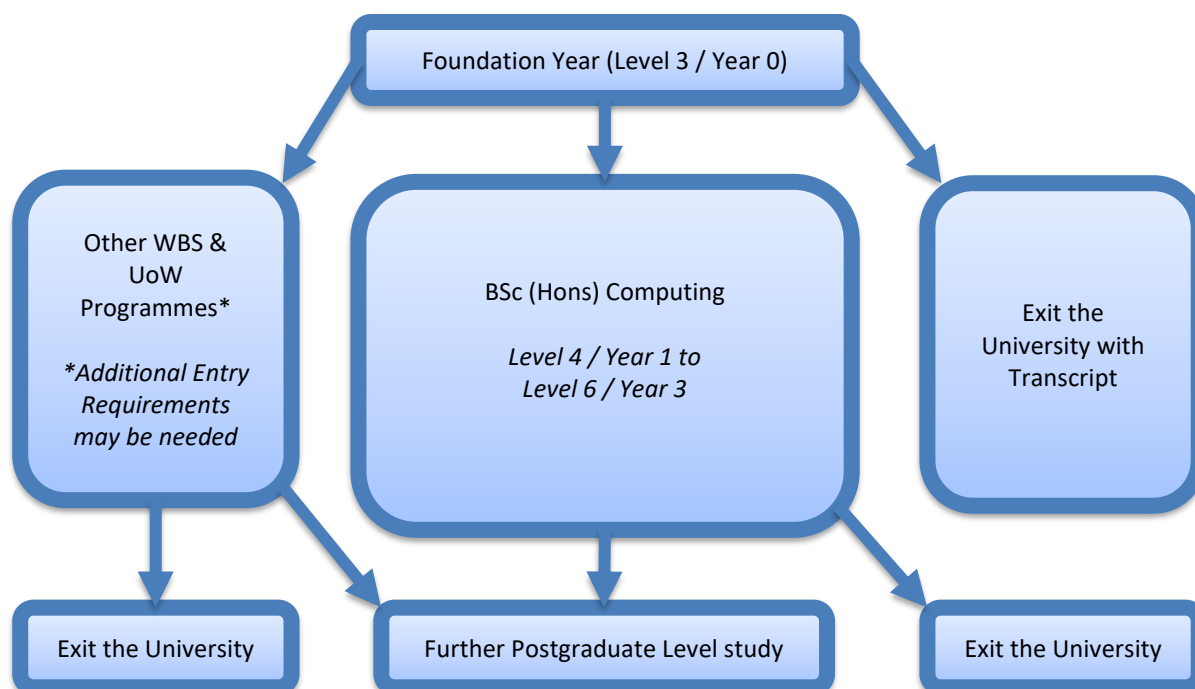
Foundation Year (Level 3 / Year 0)

Other WBS & UoW Programmes*

*Additional Entry Requirements may be needed

BSc (Hons) Computing

Level 4 / Year 1 to Level 6 / Year 3

Exit the University with Transcript

Exit the University

Further Postgraduate Level study

Exit the University